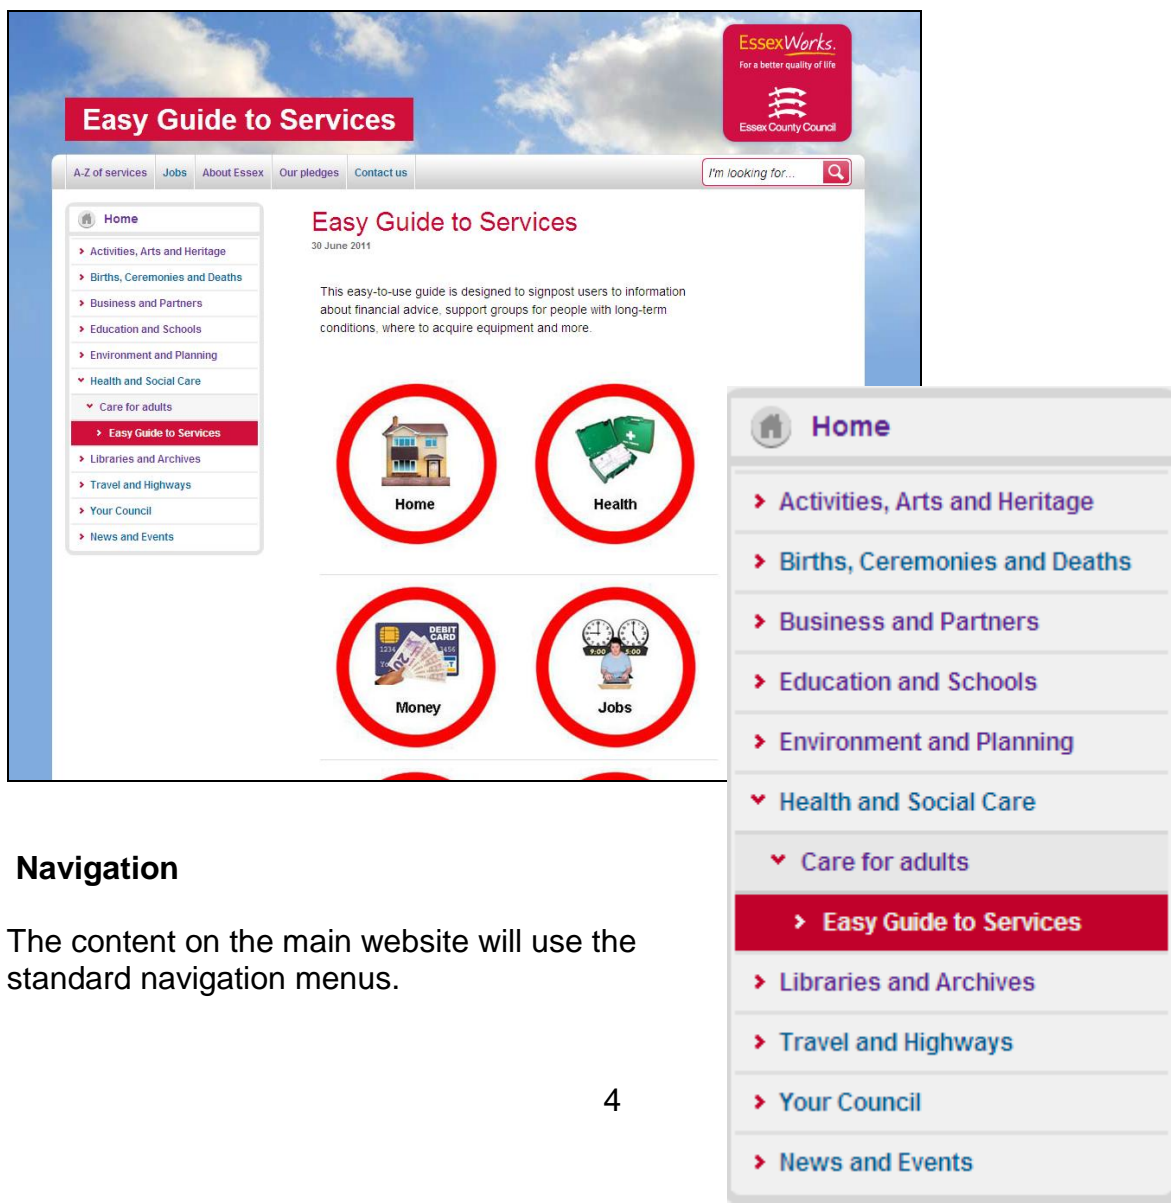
Easy Guide to Services

EssexWorks. For a better quality of life

Essex County Council

A-Z of services | Jobs | About Essex | Our pledges | Contact us

I'm looking for...

Home

› Activities, Arts and Heritage
› Births, Ceremonies and Deaths
› Business and Partners
› Education and Schools
› Environment and Planning
˅ Health and Social Care
˅ Care for adults
› Easy Guide to Services
› Libraries and Archives
› Travel and Highways
› Your Council
› News and Events

Easy Guide to Services

30 June 2011

This easy-to-use guide is designed to signpost users to information about financial advice, support groups for people with long-term conditions, where to acquire equipment and more.

Home

Health

DEBIT CARD

Money

Jobs

Home

› Activities, Arts and Heritage
› Births, Ceremonies and Deaths
› Business and Partners
› Education and Schools
› Environment and Planning
˅ Health and Social Care
˅ Care for adults
› Easy Guide to Services
› Libraries and Archives
› Travel and Highways
› Your Council
› News and Events

Navigation

The content on the main website will use the standard navigation menus.

4